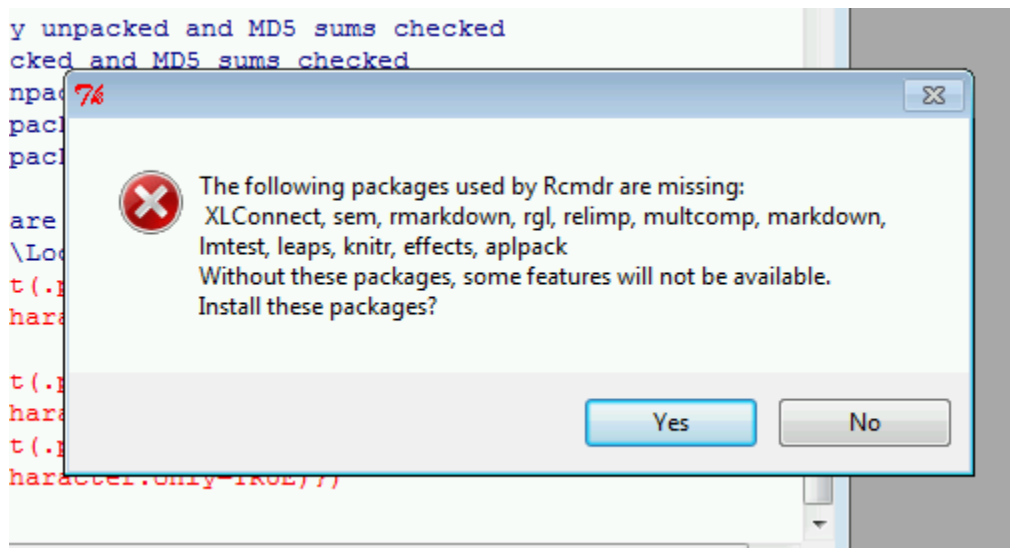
y unpacked and MD5 sums checked
cked and MD5 sums checked
npac
pacl
pacl

are
\Loc
t(.p
hara

t(.p
hara
t(.p
haracter.only=TRUE)})

The following packages used by Rcmdr are missing:
XLConnect, sem, rmarkdown, rgl, relimp, multcomp, markdown, lmtest, leaps, knitr, effects, aplpack
Without these packages, some features will not be available.
Install these packages?

Yes
No